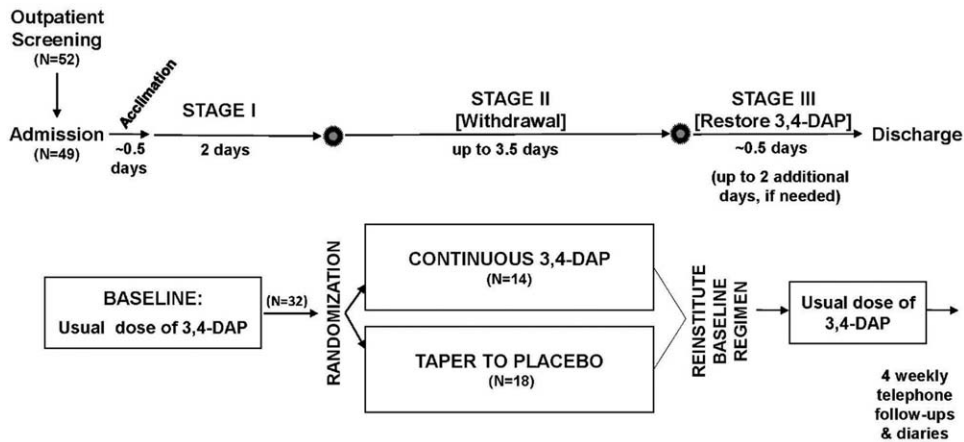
Outpatient Screening
(N=52)

Admission
(N=49)

Acclimation

~0.5 days

STAGE I
2 days

STAGE II
[Withdrawal]
up to 3.5 days

STAGE III
[Restore 3,4-DAP]
~0.5 days
(up to 2 additional days, if needed)

Discharge

BASELINE:
Usual dose of 3,4-DAP

(N=32)

RANDOMIZATION

CONTINUOUS 3,4-DAP
(N=14)

TAPER TO PLACEBO
(N=18)

REINSTITUTE BASELINE REGIMEN

Usual dose of 3,4-DAP

4 weekly telephone follow-ups & diaries